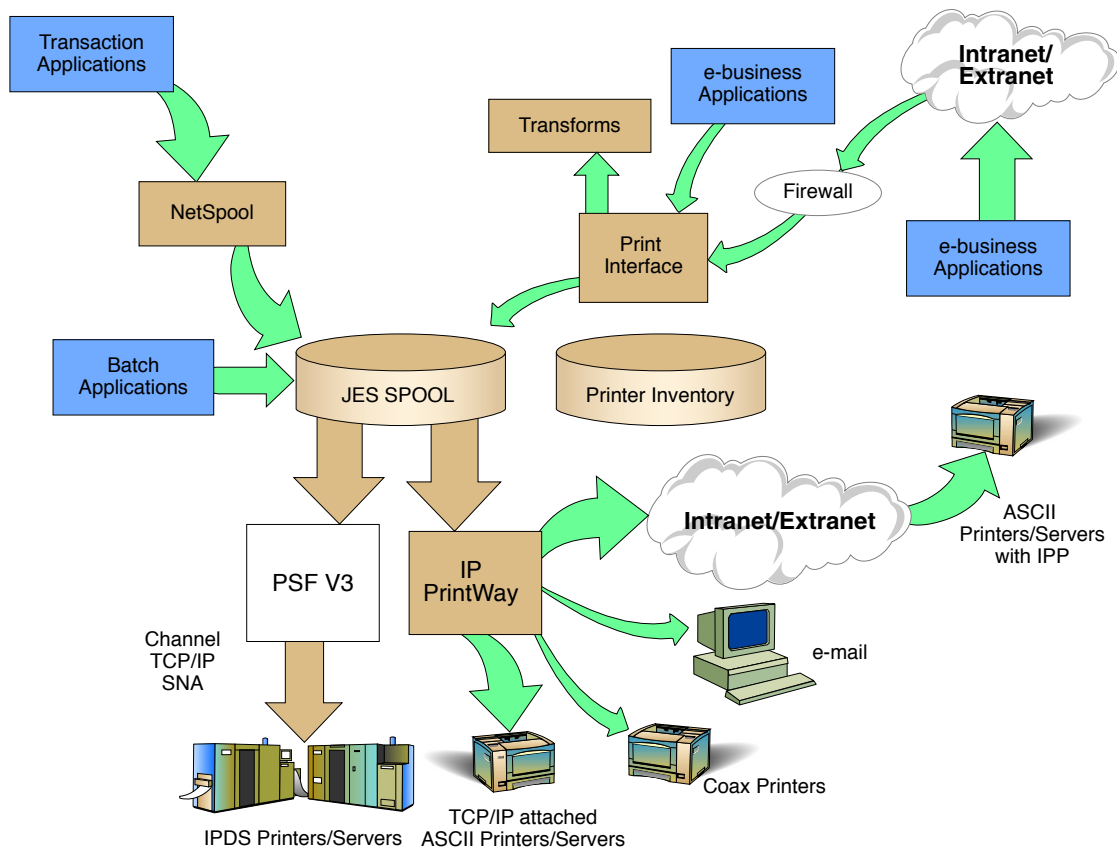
Transaction Applications

e-business Applications

Intranet/ Extranet

Transforms

NetSpool

Firewall

Print Interface

e-business Applications

Batch Applications

JES SPOOL

Printer Inventory

ASCII Printers/Servers with IPP

Intranet/Extranet

PSF V3

IP PrintWay

Channel TCP/IP SNA

e-mail

Coax Printers

IPDS Printers/Servers

TCP/IP attached ASCII Printers/Servers